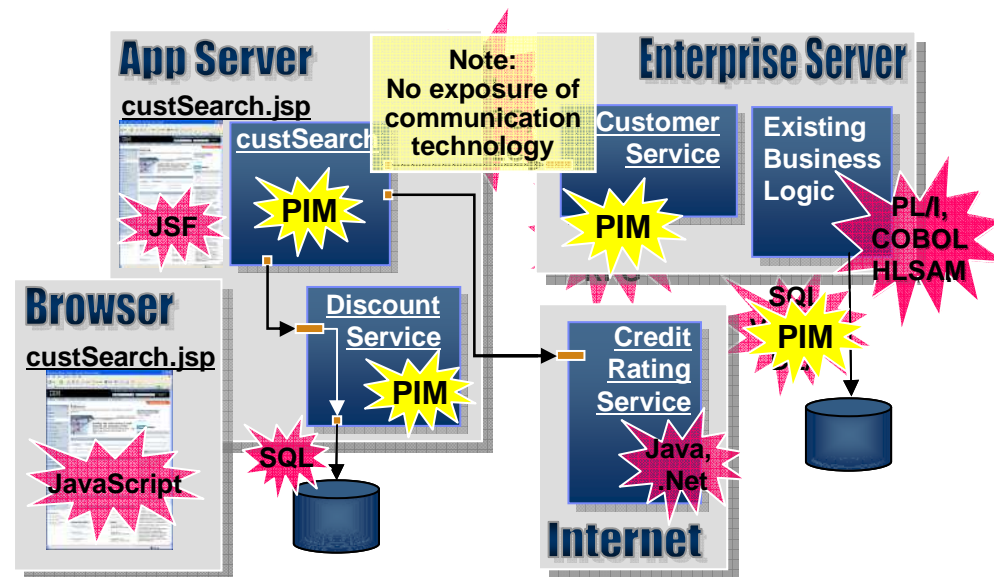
App Server

custSearch.jsp

custSearch

JSF

PIM

Note:
No exposure of
communication
technology

Enterprise Server

Customer Service

PIM

Existing Business Logic

PL/I, COBOL HLSAM

Browser

custSearch.jsp

JavaScript

Discount Service

PIM

SQL

Credit Rating Service

Java, .Net

Internet

SQL

PIM